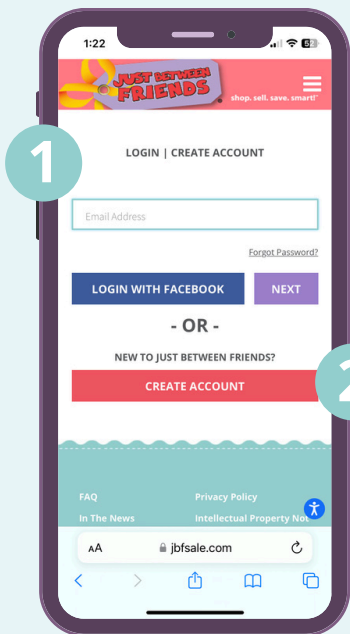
1:22

JUST BETWEEN FRIENDS

shop. sell. save. smart!

1

LOGIN | CREATE ACCOUNT

Email Address

Forgot Password?

LOGIN WITH FACEBOOK

NEXT

- OR -

NEW TO JUST BETWEEN FRIENDS?

CREATE ACCOUNT

2

FAQ

Privacy Policy

In The News

Intellectual Property No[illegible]

AA

jbfsale.com